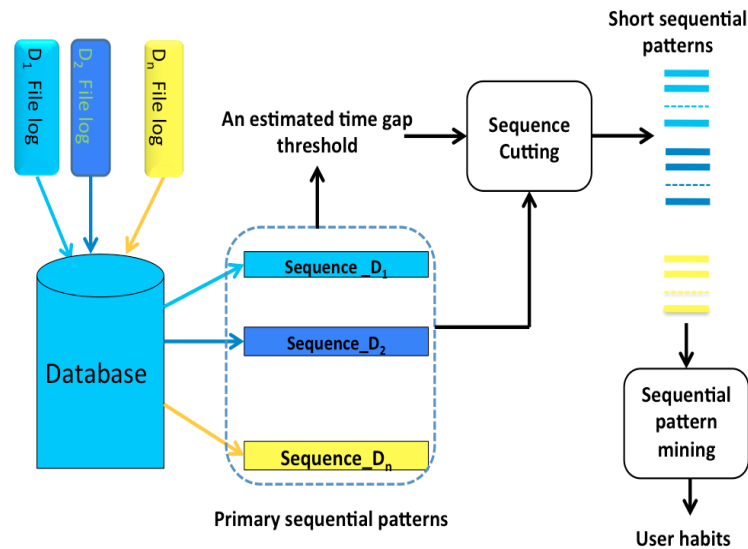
$D_1$ File log

$D_2$ File log

$D_n$ File log

Database

An estimated time gap threshold

Sequence Cutting

Short sequential patterns

Sequence _$D_1$

Sequence_$D_2$

Sequence_$D_n$

Primary sequential patterns

Sequential pattern mining

User habits